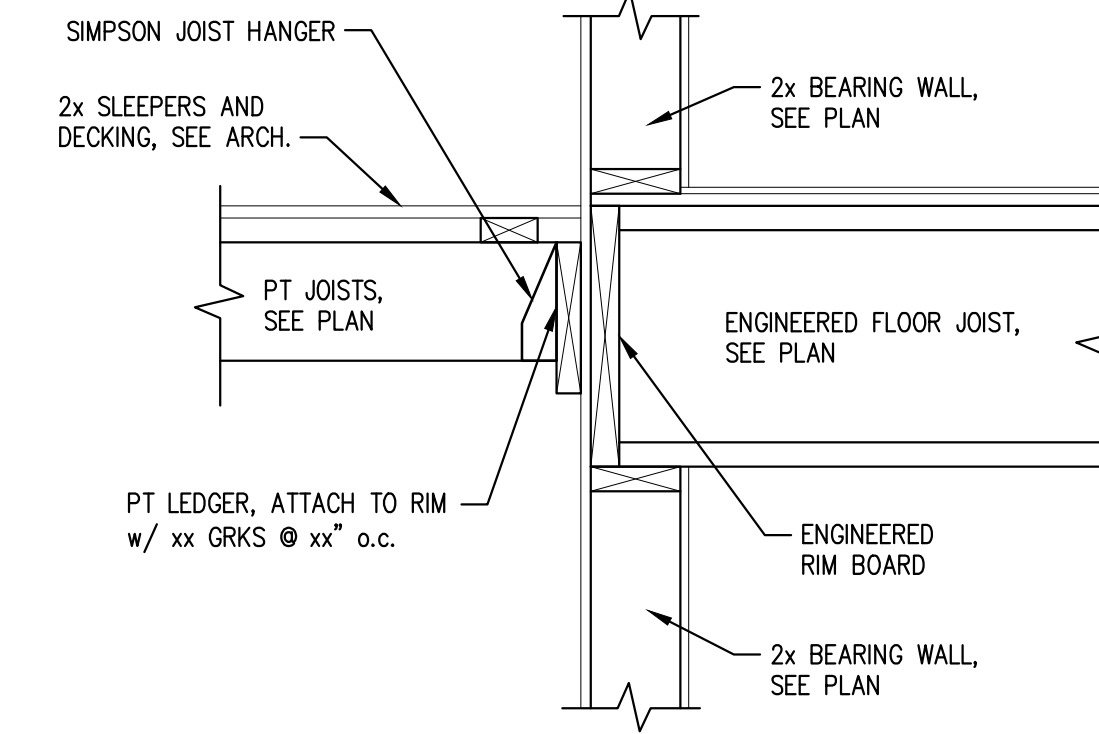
SIMPSON JOIST HANGER

2x BEARING WALL, SEE PLAN

2x SLEEPERS AND DECKING, SEE ARCH.

PT JOISTS, SEE PLAN

ENGINEERED FLOOR JOIST, SEE PLAN

PT LEDGER, ATTACH TO RIM w/ xx GRKS @ xx" o.c.

ENGINEERED RIM BOARD

2x BEARING WALL, SEE PLAN